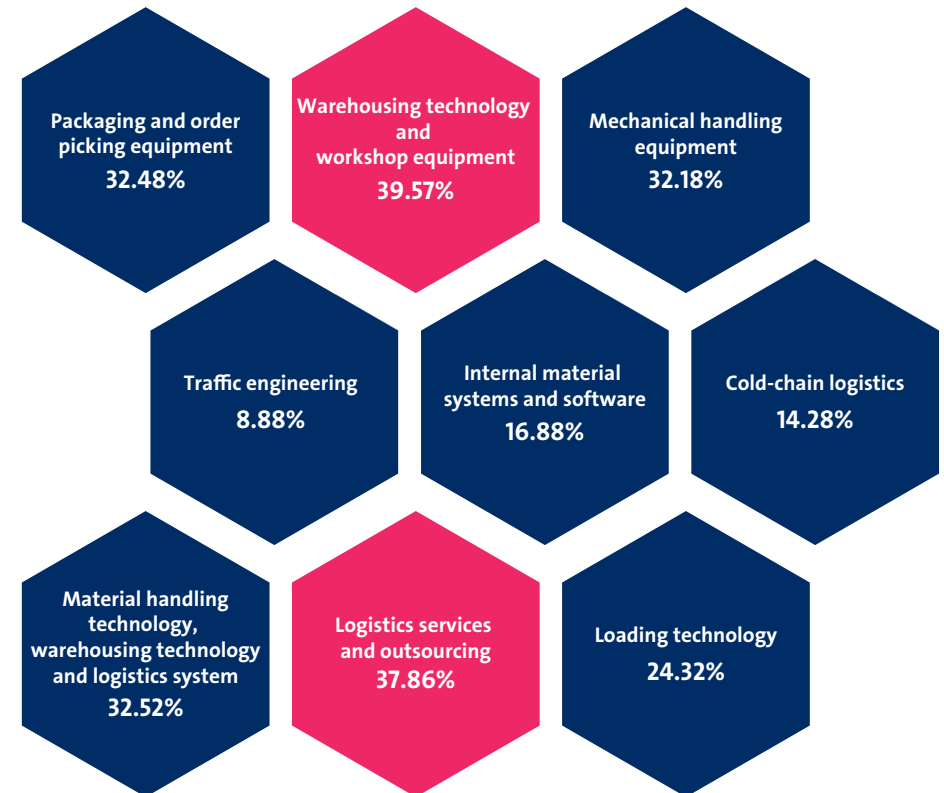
Packaging and order picking equipment
32.48%

Warehousing technology and workshop equipment
39.57%

Mechanical handling equipment
32.18%

Traffic engineering
8.88%

Internal material systems and software
16.88%

Cold-chain logistics
14.28%

Material handling technology, warehousing technology and logistics system
32.52%

Logistics services and outsourcing
37.86%

Loading technology
24.32%